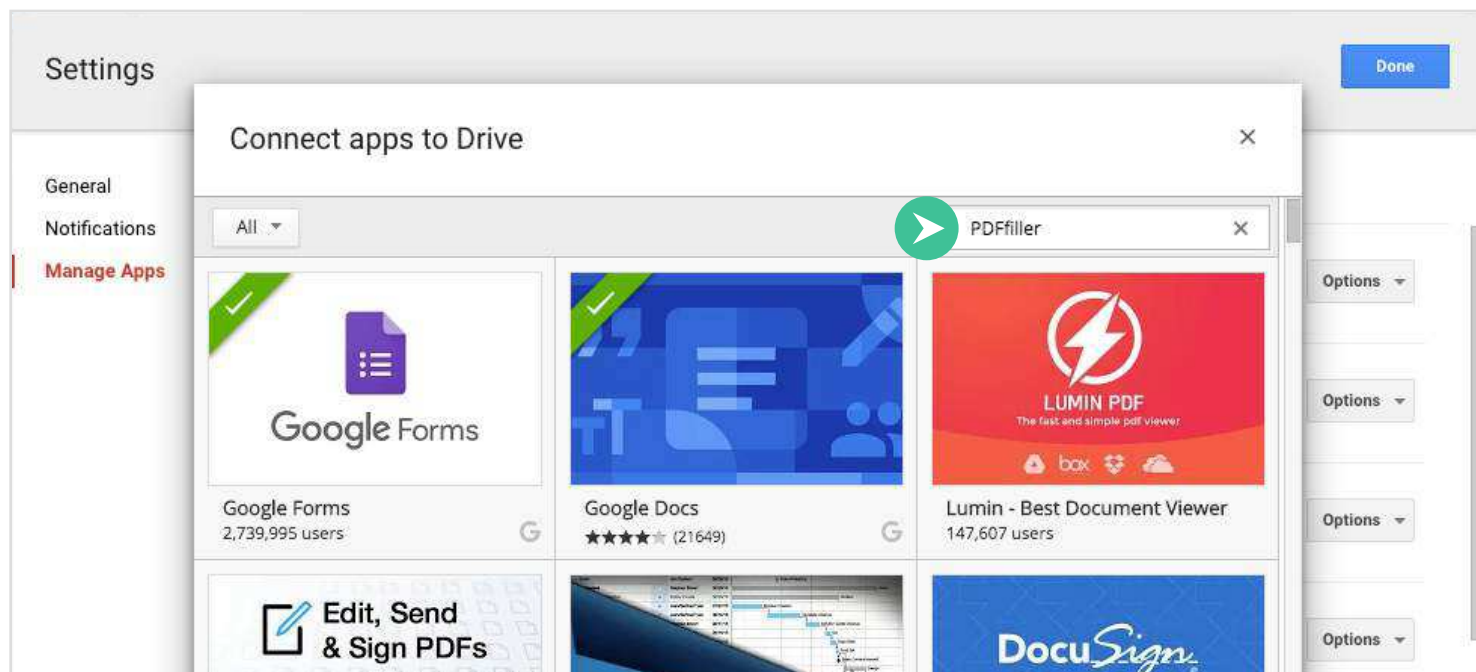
Settings

Done

Connect apps to Drive

×

General

Notifications

Manage Apps

All

PDFfiller

×

Options

Options

Options

Options

Google Forms

Google Forms
2,739,995 users

Google Docs
★★★★☆ (21649)

LUMIN PDF
The fast and simple pdf viewer

box

Lumin - Best Document Viewer
147,607 users

Edit, Send & Sign PDFs

DocuSign